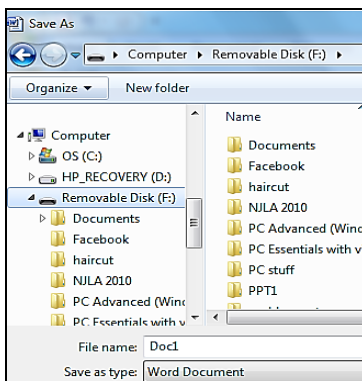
Save As

Computer ▸ Removable Disk (F:) ▸

Organize ▾ New folder

Computer
OS (C:)
HP_RECOVERY (D:)
Removable Disk (F:)
Documents
Facebook
haircut
NJLA 2010
PC Advanced (Wind
PC Essentials with v

Name
Documents
Facebook
haircut
NJLA 2010
PC Advanced (Wind
PC Essentials with v
PC stuff
PPT1

File name: Doc1
Save as type: Word Document